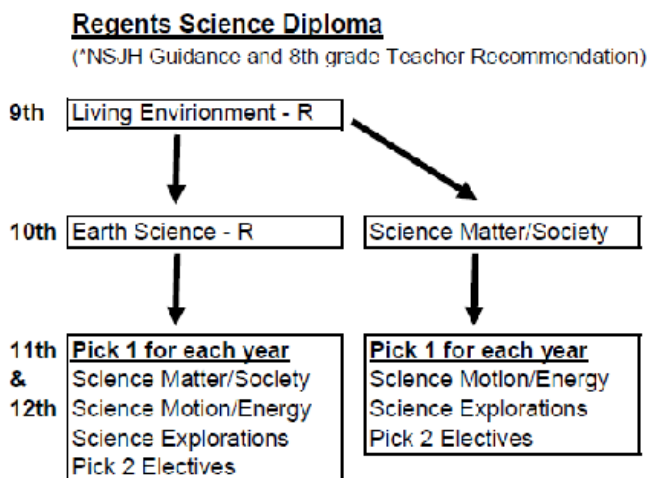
Regents Science Diploma
(*NSJH Guidance and 8th grade Teacher Recommendation)

9th Living Envirionment - R

10th Earth Science - R

Science Matter/Society

11th & 12th Pick 1 for each year
Science Matter/Society
Science Motion/Energy
Science Explorations
Pick 2 Electives

Pick 1 for each year
Science Motion/Energy
Science Explorations
Pick 2 Electives